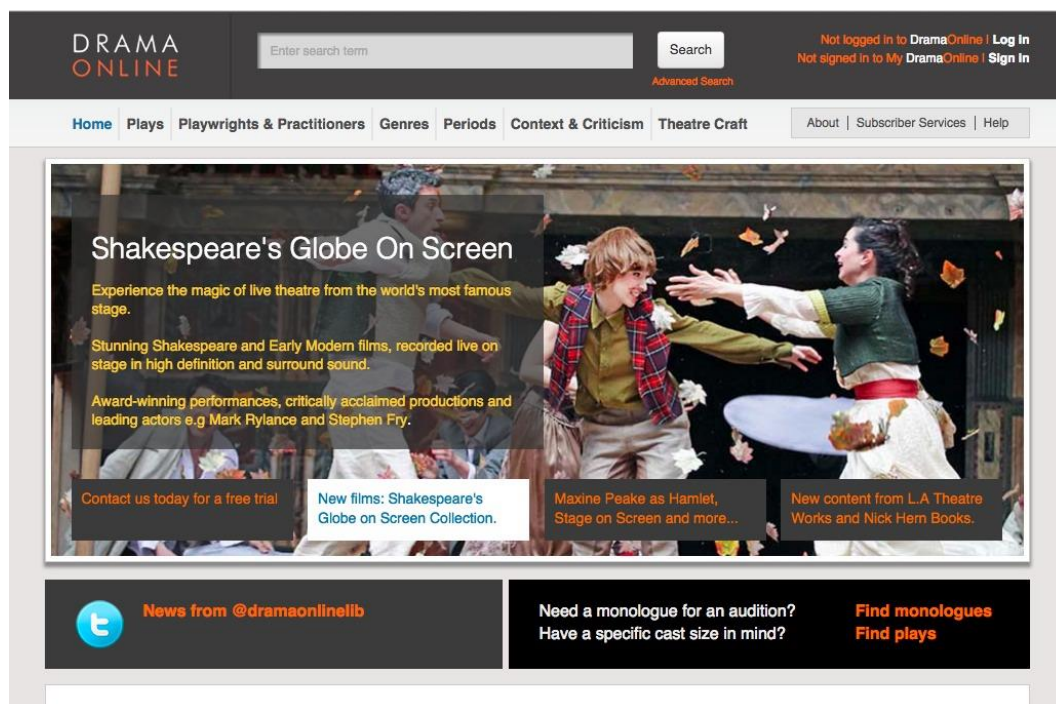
DRAMA
ONLINE

Enter search term

Search

Advanced Search

Not logged in to DramaOnline | Log In
Not signed in to My DramaOnline | Sign In

Home Plays Playwrights & Practitioners Genres Periods Context & Criticism Theatre Craft

About | Subscriber Services | Help

Shakespeare's Globe On Screen

Experience the magic of live theatre from the world's most famous stage.

Stunning Shakespeare and Early Modern films, recorded live on stage in high definition and surround sound.

Award-winning performances, critically acclaimed productions and leading actors e.g Mark Rylance and Stephen Fry.

Contact us today for a free trial

New films: Shakespeare's Globe on Screen Collection.

Maxine Peake as Hamlet, Stage on Screen and more...

New content from L.A Theatre Works and Nick Hern Books.

News from @dramaonlinelib

Need a monologue for an audition?
Have a specific cast size in mind?

Find monologues
Find plays